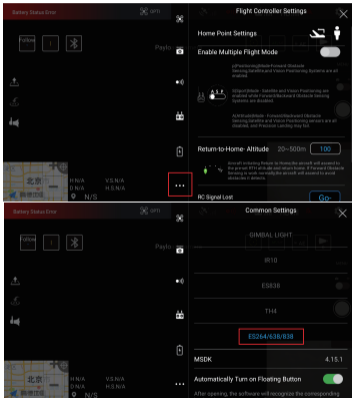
Battery Status Error

Follow

Paylo

北京

H N/A
D N/A

VS N/A
HS N/A

N/S

...

Flight Controller Settings

Home Point Settings

Enable Multiple Flight Mode

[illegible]

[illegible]

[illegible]

Return-to-Home Altitude 20~500m 100

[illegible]

RC Signal Lost

Go-

Battery Status Error

北京

H N/A
D N/A

VS N/A
HS N/A

N/S

Common Settings

GIMBAL LIGHT

R10

ES835

TH4

ES264/638/838

MSDK 4.15.1

Automatically Turn on Floating Button

After opening, the software will recognize the corresponding